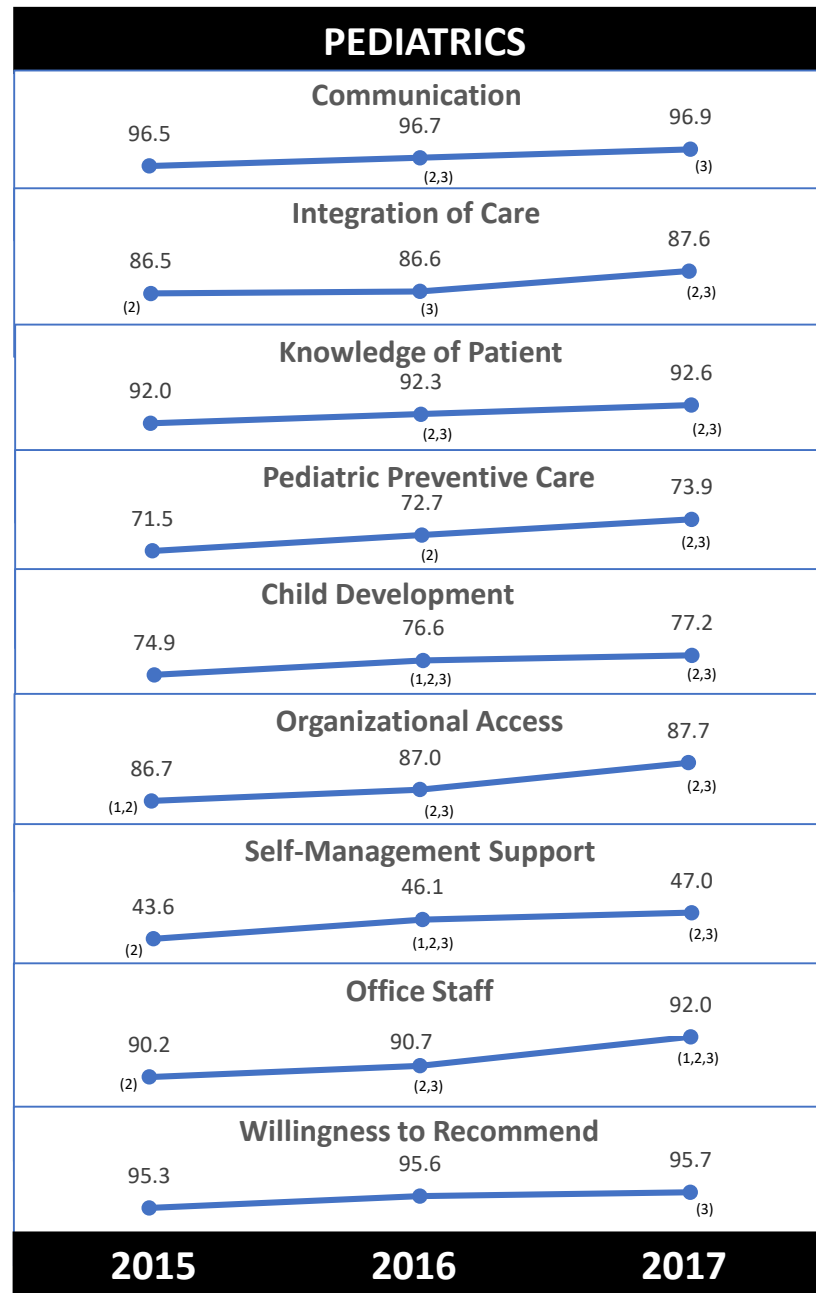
PEDIATRICS

Communication
96.5
96.7
(2,3)
96.9
(3)

Integration of Care
86.5
(2)
86.6
(3)
87.6
(2,3)

Knowledge of Patient
92.0
92.3
(2,3)
92.6
(2,3)

Pediatric Preventive Care
71.5
72.7
(2)
73.9
(2,3)

Child Development
74.9
76.6
(1,2,3)
77.2
(2,3)

Organizational Access
86.7
(1,2)
87.0
(2,3)
87.7
(2,3)

Self-Management Support
43.6
(2)
46.1
(1,2,3)
47.0
(2,3)

Office Staff
90.2
(2)
90.7
(2,3)
92.0
(1,2,3)

Willingness to Recommend
95.3
95.6
95.7
(3)

2015
2016
2017